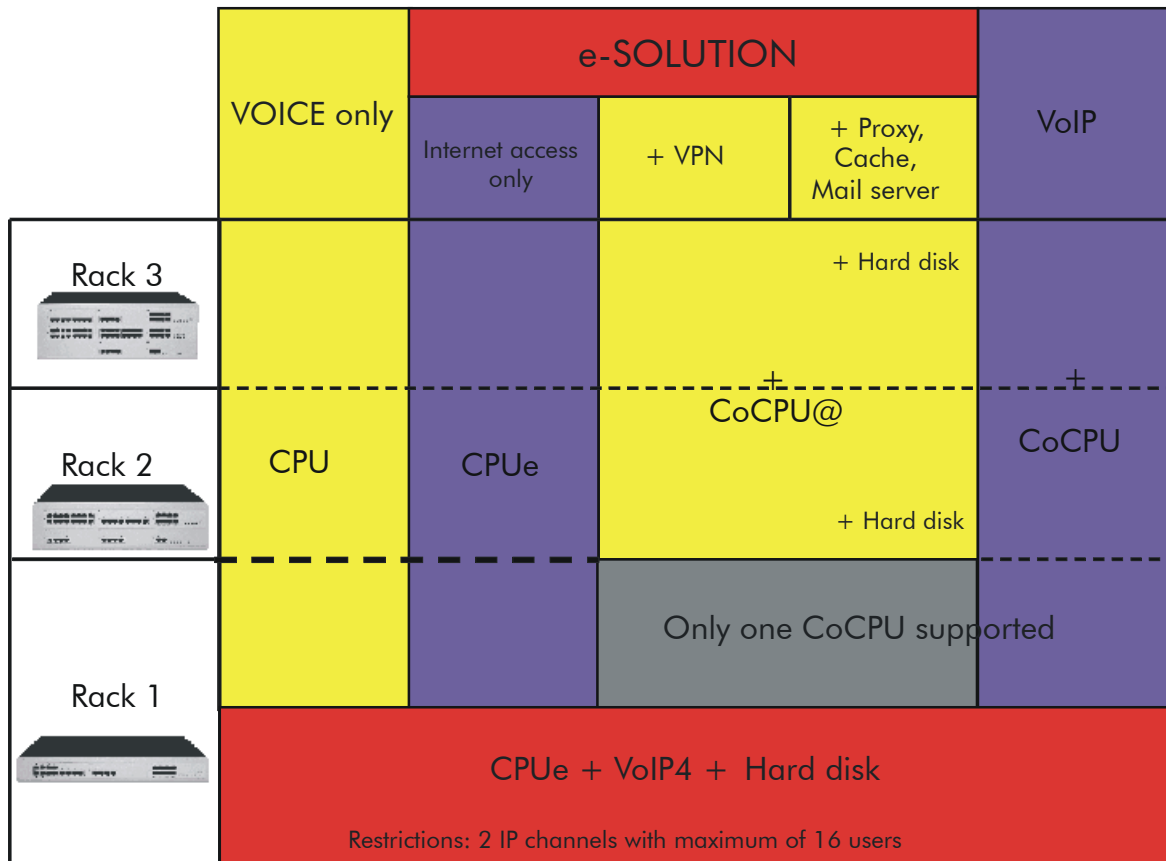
VOICE only

e-SOLUTION

Internet access only

+ VPN

+ Proxy, Cache, Mail server

VoIP

Rack 3

+ Hard disk

+

CoCPU@

+

CoCPU

Rack 2

CPU

CPUe

+ Hard disk

Only one CoCPU supported

Rack 1

CPUe + VoIP4 + Hard disk

Restrictions: 2 IP channels with maximum of 16 users